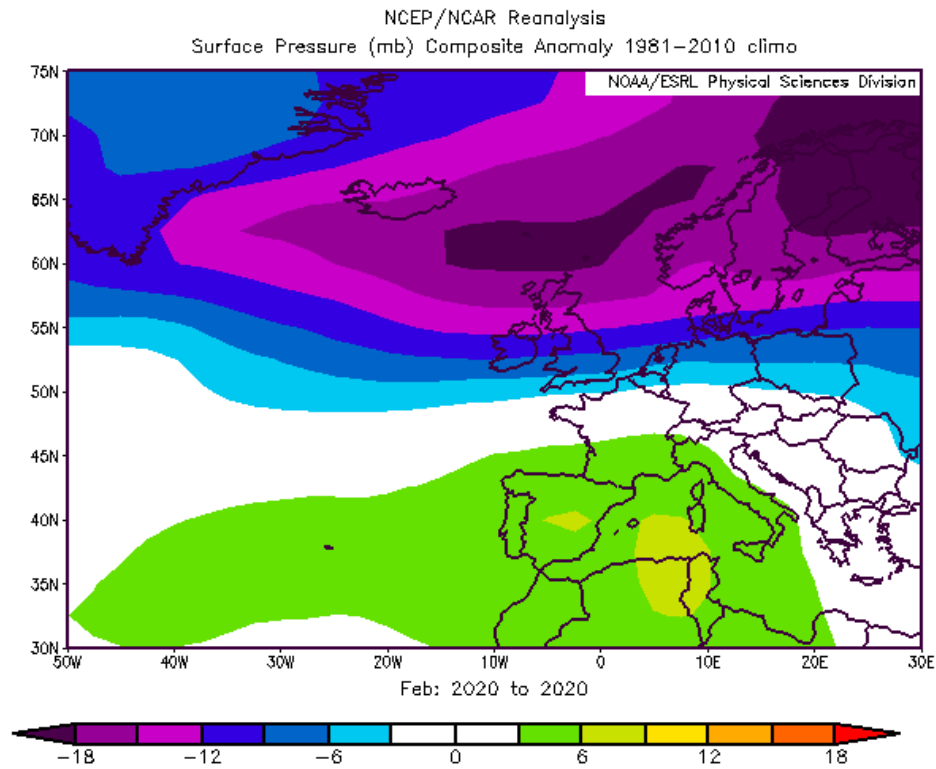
NCEP/NCAR Reanalysis
Surface Pressure (mb) Composite Anomaly 1981-2010 climo

NOAA/ESRL Physical Sciences Division

75N
70N
65N
60N
55N
50N
45N
40N
35N
30N

50W 40W 30W 20W 10W 0 10E 20E 30E

Feb: 2020 to 2020

-18 -12 -6 0 6 12 18